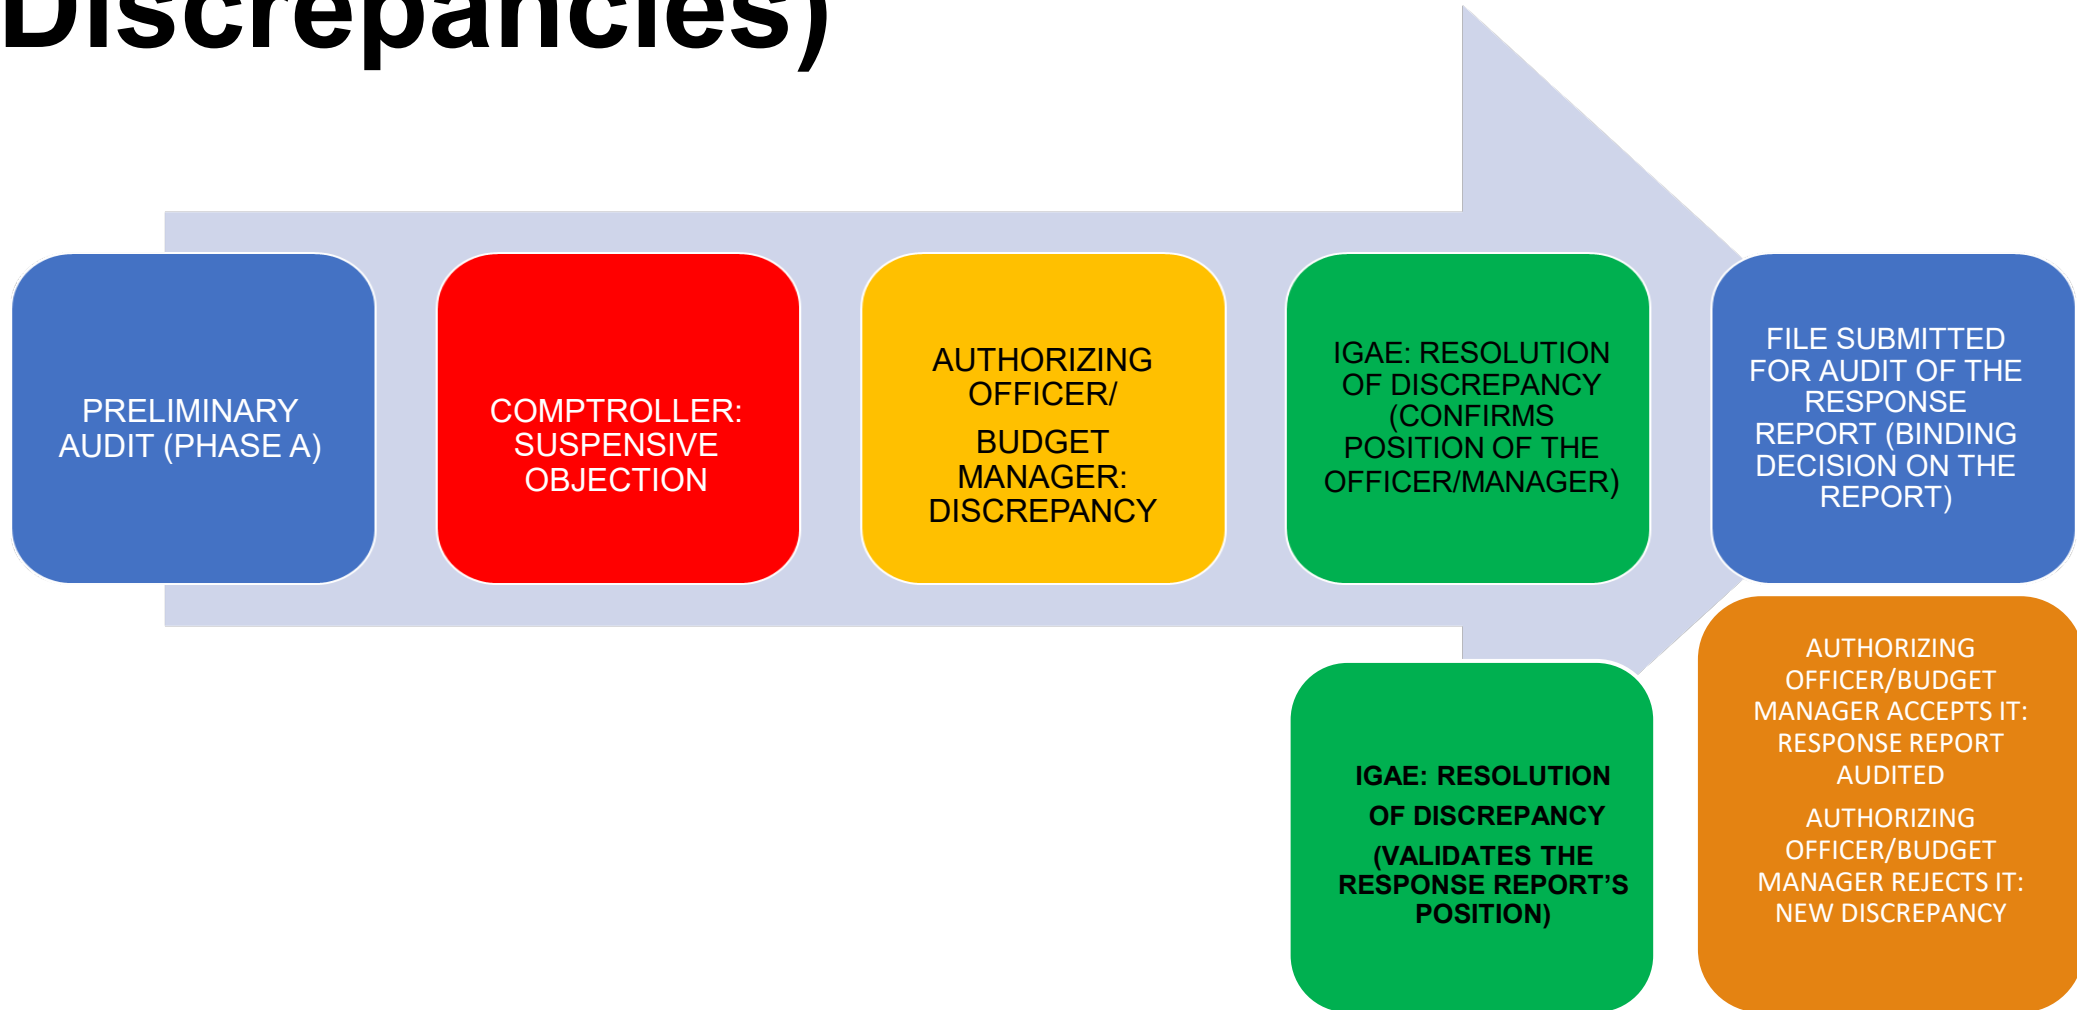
Discrepancies)

PRELIMINARY AUDIT (PHASE A)

COMPTROLLER: SUSPENSIVE OBJECTION

AUTHORIZING OFFICER/

BUDGET MANAGER: DISCREPANCY

IGAE: RESOLUTION OF DISCREPANCY (CONFIRMS POSITION OF THE OFFICER/MANAGER)

FILE SUBMITTED FOR AUDIT OF THE RESPONSE REPORT (BINDING DECISION ON THE REPORT)

IGAE: RESOLUTION

OF DISCREPANCY

(VALIDATES THE RESPONSE REPORT'S POSITION)

AUTHORIZING OFFICER/BUDGET MANAGER ACCEPTS IT: RESPONSE REPORT AUDITED

AUTHORIZING OFFICER/BUDGET MANAGER REJECTS IT: NEW DISCREPANCY